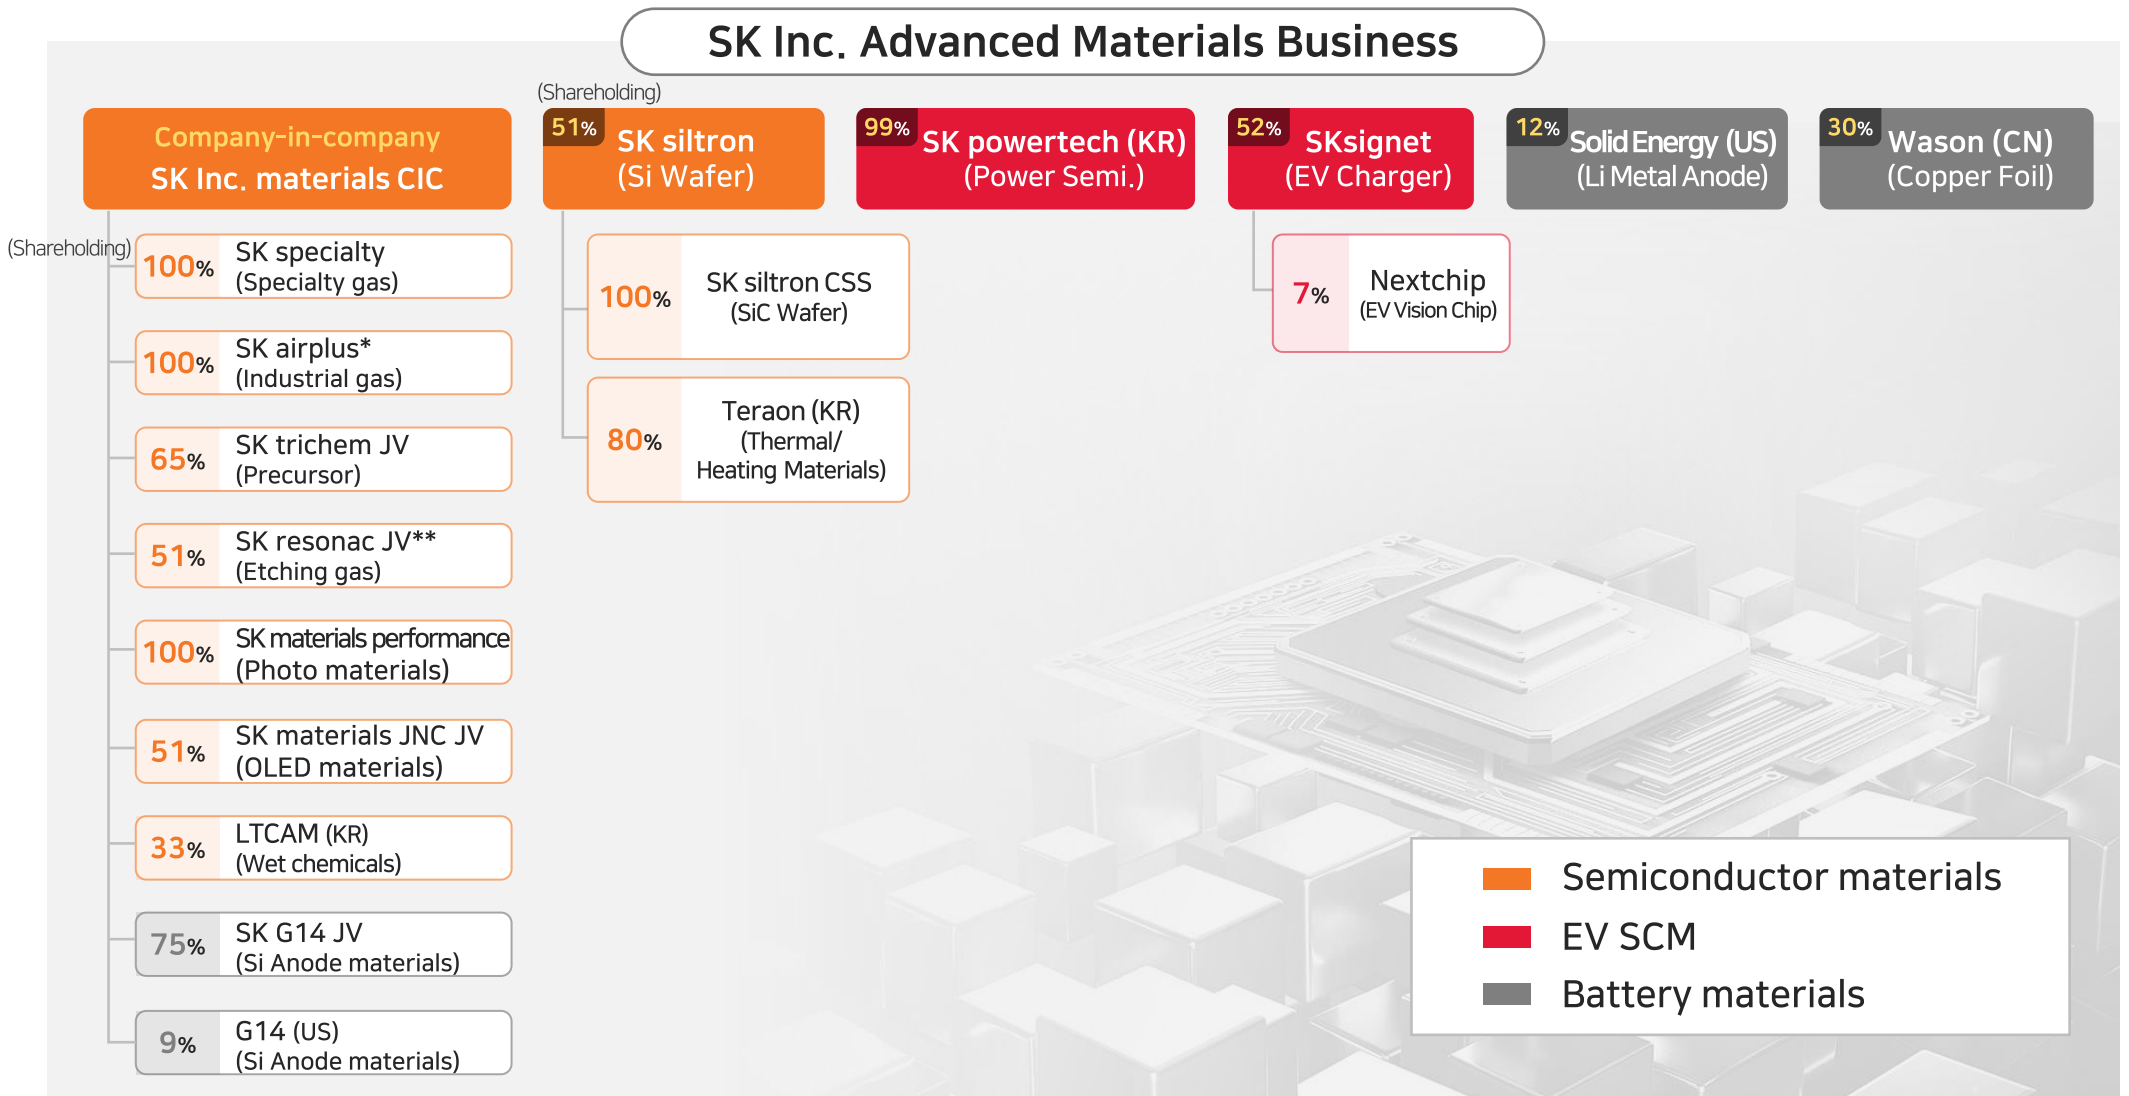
SK Inc. Advanced Materials Business

Company-in-company
SK Inc. materials CIC

(Shareholding)

100% SK specialty (Specialty gas)

100% SK airplus* (Industrial gas)

65% SK trichem JV (Precursor)

51% SK resonac JV** (Etching gas)

100% SK materials performance (Photo materials)

51% SK materials JNC JV (OLED materials)

33% LTCAM (KR) (Wet chemicals)

75% SK G14 JV (Si Anode materials)

9% G14 (US) (Si Anode materials)

(Shareholding)

51% SK siltron (Si Wafer)

100% SK siltron CSS (SiC Wafer)

80% Teraon (KR) (Thermal/ Heating Materials)

99% SK powertech (KR) (Power Semi.)

52% SKsignet (EV Charger)

7% Nextchip (EV Vision Chip)

12% Solid Energy (US) (Li Metal Anode)

30% Wason (CN) (Copper Foil)

Semiconductor materials
EV SCM
Battery materials